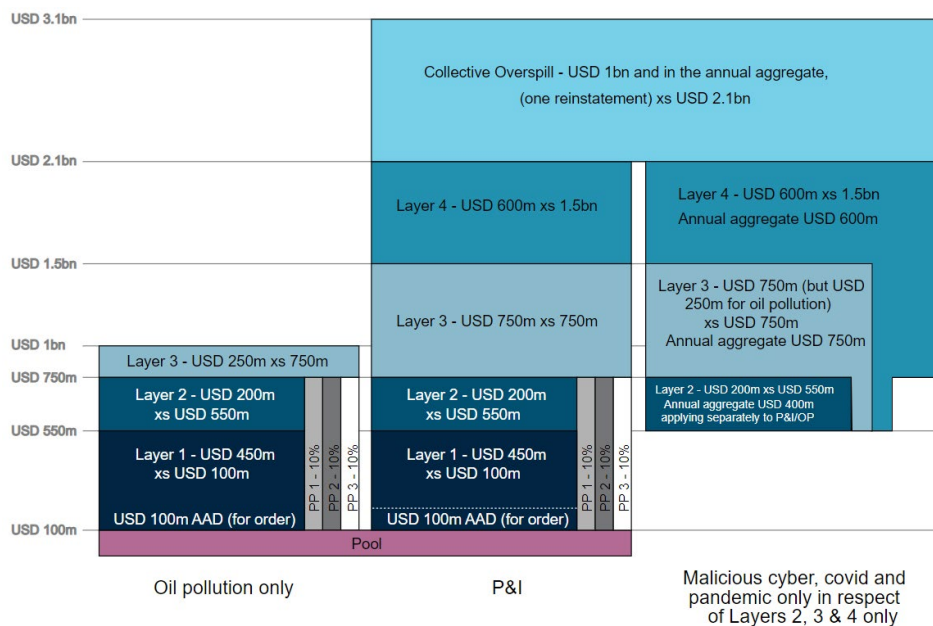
USD 3.1bn

USD 2.1bn

USD 1.5bn

USD 1bn

USD 750m

USD 550m

USD 100m

Collective Overspill - USD 1bn and in the annual aggregate, (one reinstatement) xs USD 2.1bn

Layer 4 - USD 600m xs 1.5bn

Layer 4 - USD 600m xs 1.5bn Annual aggregate USD 600m

Layer 3 - USD 750m xs 750m

Layer 3 - USD 750m (but USD 250m for oil pollution) xs USD 750m Annual aggregate USD 750m

Layer 3 - USD 250m xs 750m

Layer 2 - USD 200m xs USD 550m

PP 1 - 10%

PP 2 - 10%

PP 3 - 10%

Layer 2 - USD 200m xs USD 550m

PP 1 - 10%

PP 2 - 10%

PP 3 - 10%

Layer 2 - USD 200m xs USD 550m Annual aggregate USD 400m applying separately to P&I/OP

Layer 1 - USD 450m xs USD 100m

USD 100m AAD (for order)

Layer 1 - USD 450m xs USD 100m

USD 100m AAD (for order)

Pool

Oil pollution only

P&I

Malicious cyber, covid and pandemic only in respect of Layers 2, 3 & 4 only